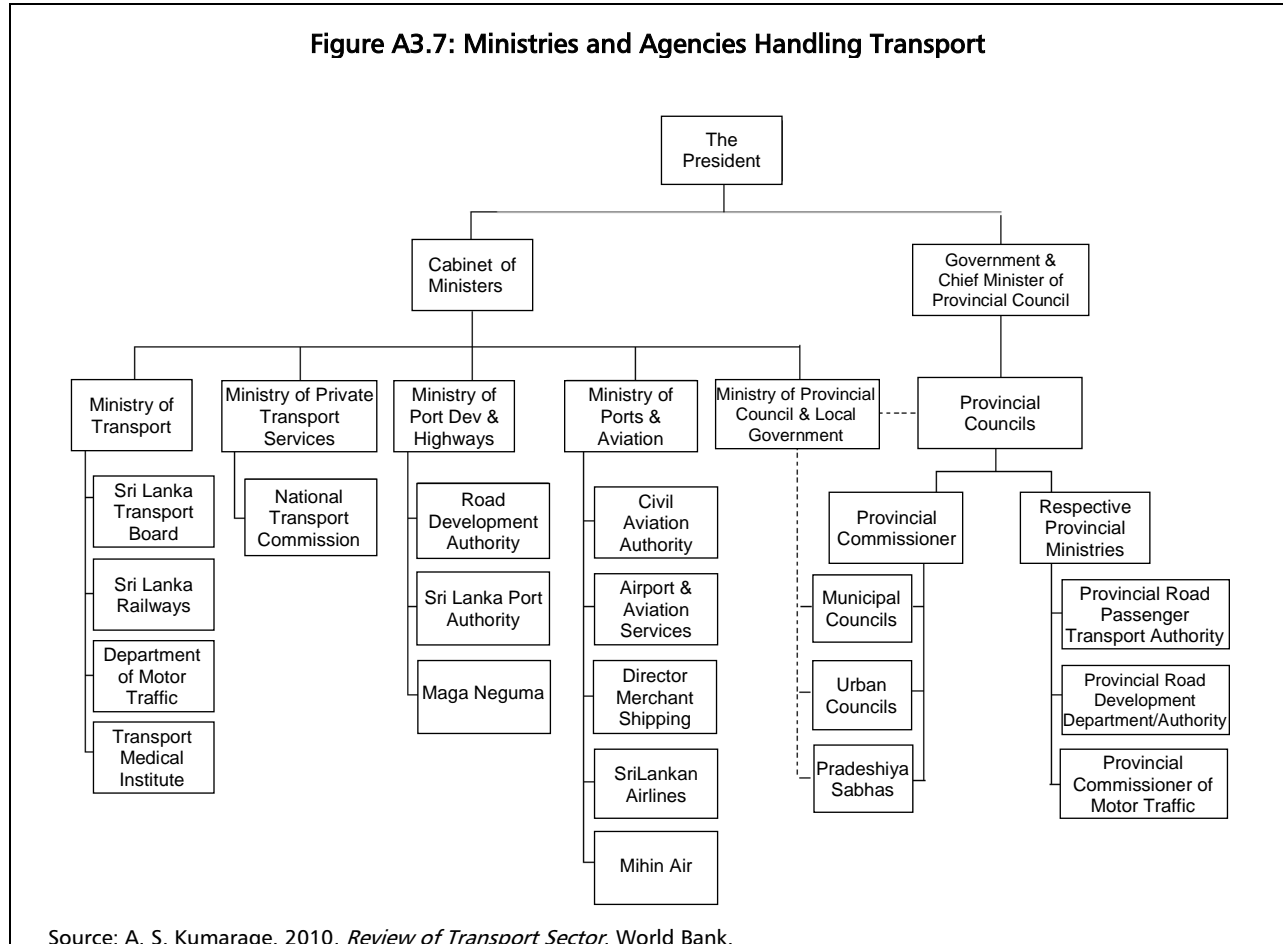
Figure A3.7: Ministries and Agencies Handling Transport

The President

Cabinet of Ministers

Government & Chief Minister of Provincial Council

Ministry of Transport

Sri Lanka Transport Board

Sri Lanka Railways

Department of Motor Traffic

Transport Medical Institute

Ministry of Private Transport Services

National Transport Commission

Ministry of Port Dev & Highways

Road Development Authority

Sri Lanka Port Authority

Maga Neguma

Ministry of Ports & Aviation

Civil Aviation Authority

Airport & Aviation Services

Director Merchant Shipping

SriLankan Airlines

Mihin Air

Ministry of Provincial Council & Local Government

Provincial Councils

Provincial Commissioner

Municipal Councils

Urban Councils

Pradeshiya Sabhas

Respective Provincial Ministries

Provincial Road Passenger Transport Authority

Provincial Road Development Department/Authority

Provincial Commissioner of Motor Traffic

Source: A. S. Kumarage. 2010. *Review of Transport Sector*. World Bank.